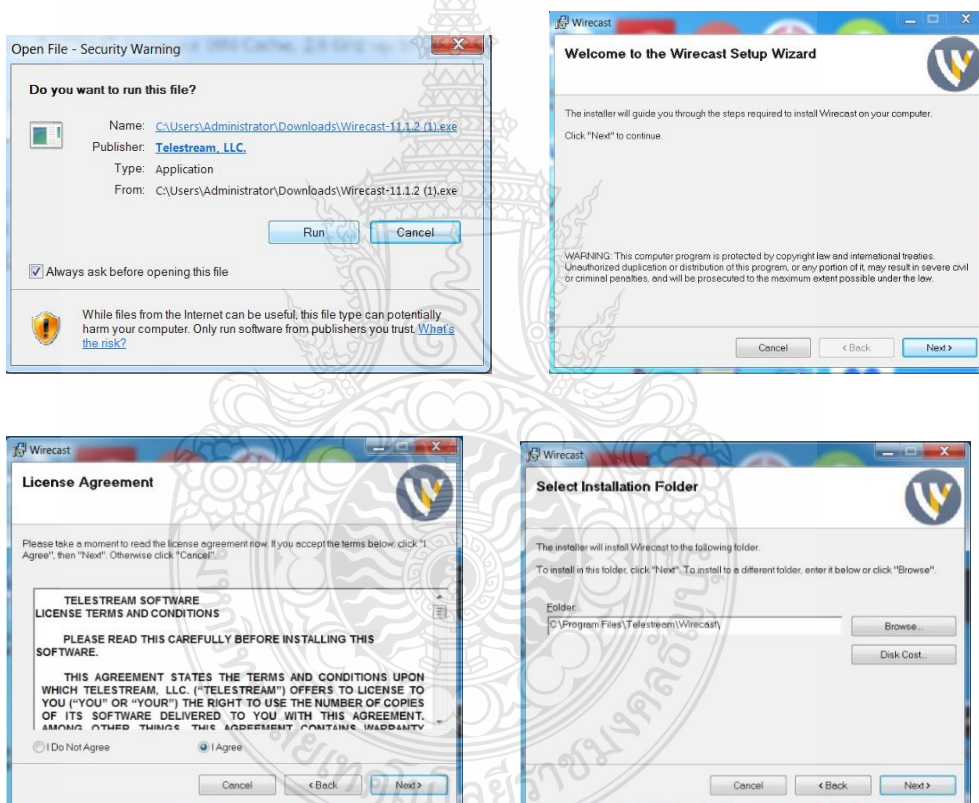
Open File - Security Warning

Do you want to run this file?

Name: C:\Users\Administrator\Downloads\Wirecast-11.1.2 (1).exe
Publisher: Telestream, LLC.
Type: Application
From: C:\Users\Administrator\Downloads\Wirecast-11.1.2 (1).exe

Run Cancel

Always ask before opening this file

While files from the Internet can be useful, this file type can potentially harm your computer. Only run software from publishers you trust. What's the risk?

Wirecast

Welcome to the Wirecast Setup Wizard

The installer will guide you through the steps required to install Wirecast on your computer.

Click "Next" to continue.

WARNING: This computer program is protected by copyright law and international treaties. Unauthorized duplication or distribution of this program, or any portion of it, may result in severe civil or criminal penalties, and will be prosecuted to the maximum extent possible under the law.

Cancel < Back Next >

Wirecast

License Agreement

Please take a moment to read the license agreement now. If you accept the terms below, click "I Agree", then "Next". Otherwise click "Cancel".

TELESTREAM SOFTWARE
LICENSE TERMS AND CONDITIONS

PLEASE READ THIS CAREFULLY BEFORE INSTALLING THIS SOFTWARE.

THIS AGREEMENT STATES THE TERMS AND CONDITIONS UPON WHICH TELESTREAM, LLC. ("TELESTREAM") OFFERS TO LICENSE TO YOU ("YOU" OR "YOUR") THE RIGHT TO USE THE NUMBER OF COPIES OF ITS SOFTWARE DELIVERED TO YOU WITH THIS AGREEMENT. AMONG OTHER THINGS, THIS AGREEMENT CONTAINS WARRANTY

I Do Not Agree I Agree

Cancel < Back Next >

Wirecast

Select Installation Folder

The installer will install Wirecast to the following folder.

To install in this folder, click "Next". To install to a different folder, enter it below or click "Browse".

Folder:
C:\Program Files\Telestream\Wirecast\

Browse...

Disk Cost...

Cancel < Back Next >